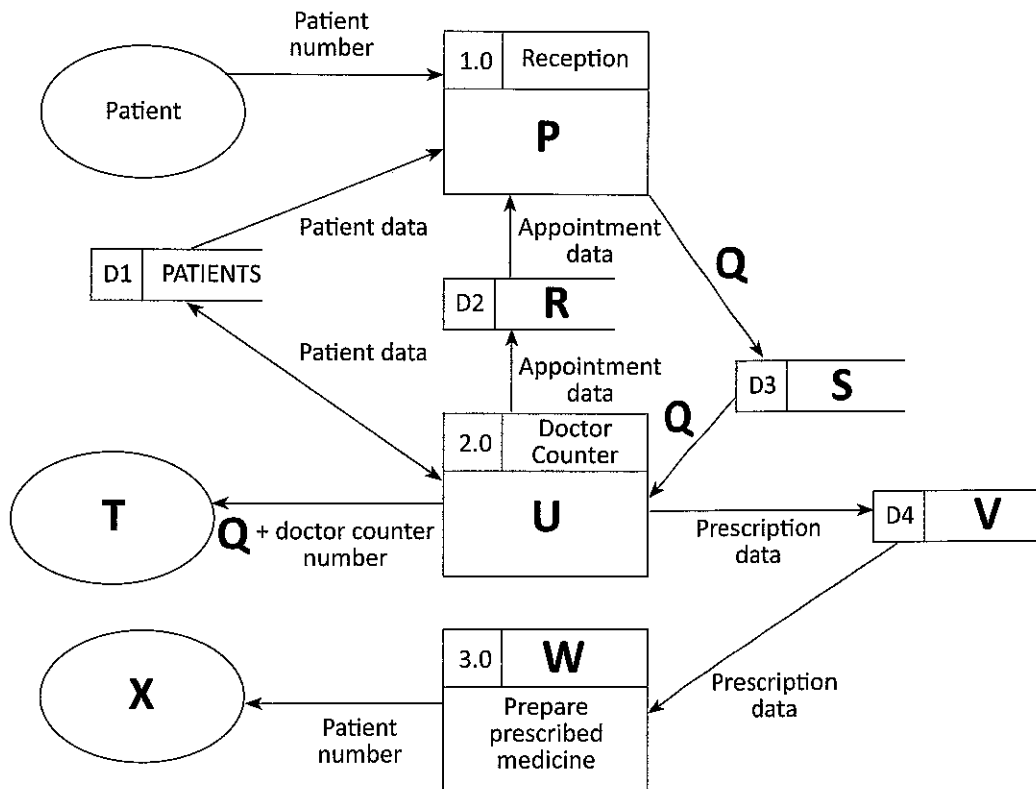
Patient number

Patient

1.0 Reception

P

Patient data

D1 PATIENTS

Appointment data

D2 R

Q

Patient data

Appointment data

D3 S

Q

2.0 Doctor Counter

U

T

Q + doctor counter number

Prescription data

D4 V

3.0 W

Prepare prescribed medicine

X

Patient number

Prescription data